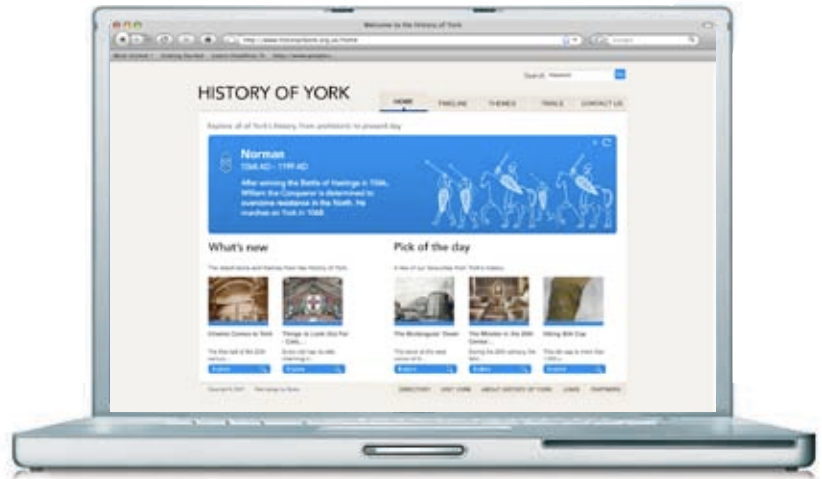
Welcome to the History of York

http://www.historyofyork.org.uk/home

HISTORY OF YORK

Search

HOME
TIMELINE
THEMES
TRAILS
CONTACT US

Explore all of York's history, from prehistoric to present day

Norman
1066 AD – 1199 AD

After winning the Battle of Hastings in 1066, William the Conqueror is determined to overcome resistance in the North. He marches on York in 1068.

What's new

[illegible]

Cinema Comes to York
Things to Look Out For - Cats...

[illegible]

Explore
Explore

Pick of the day

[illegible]

The Burlesques' Street
The Minster in the 20th Century...
Viking Belt Cup

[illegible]

Explore
Explore
Explore

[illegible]

DIRECTORY
VISIT YORK
ABOUT HISTORY OF YORK
LINKS
PARTNERS